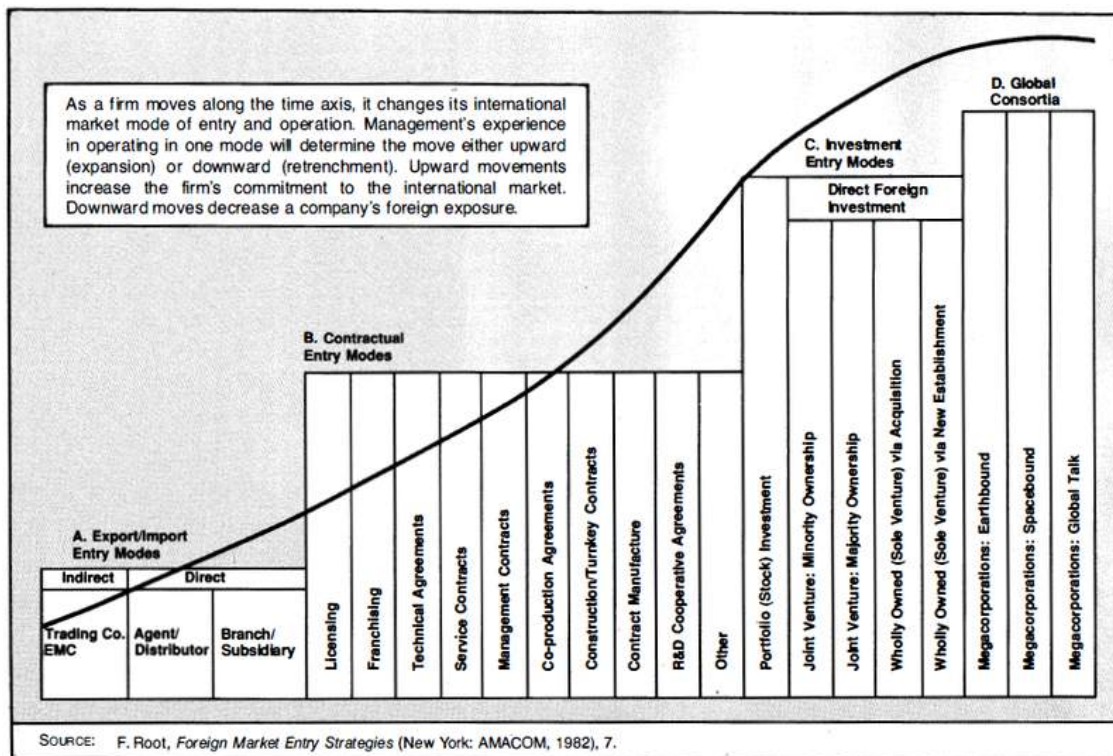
As a firm moves along the time axis, it changes its international market mode of entry and operation. Management's experience in operating in one mode will determine the move either upward (expansion) or downward (retrenchment). Upward movements increase the firm's commitment to the international market. Downward moves decrease a company's foreign exposure.

D. Global Consortia

C. Investment Entry Modes

Direct Foreign Investment

B. Contractual Entry Modes

A. Export/Import Entry Modes

Indirect

Direct

Trading Co. EMC

Agent/ Distributor

Branch/ Subsidiary

Licensing

Franchising

Technical Agreements

Service Contracts

Management Contracts

Co-production Agreements

Construction/Turnkey Contracts

Contract Manufacture

R&D Cooperative Agreements

Other

Portfolio (Stock) Investment

Joint Venture: Minority Ownership

Joint Venture: Majority Ownership

Wholly Owned (Sole Venture) via Acquisition

Wholly Owned (Sole Venture) via New Establishment

Megacorporations: Earthbound

Megacorporations: Spacebound

Megacorporations: Global Talk

SOURCE: F. Root, *Foreign Market Entry Strategies* (New York: AMACOM, 1982), 7.